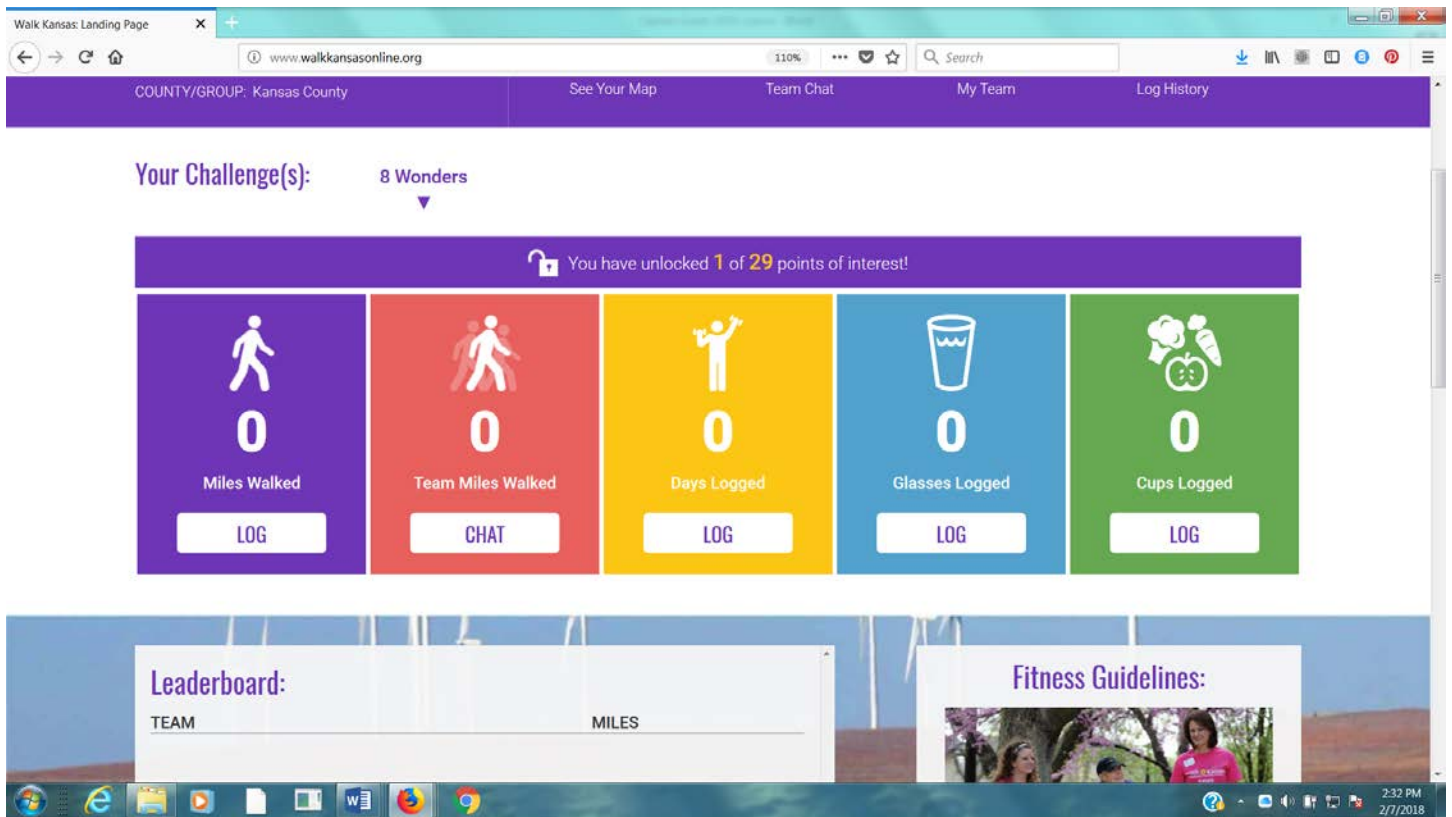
Walk Kansas: Landing Page

www.walkkansasonline.org

110%

Search

COUNTY/GROUP: Kansas County

See Your Map

Team Chat

My Team

Log History

Your Challenge(s):

8 Wonders

You have unlocked 1 of 29 points of interest!

0

Miles Walked

LOG

0

Team Miles Walked

CHAT

0

Days Logged

LOG

0

Glasses Logged

LOG

0

Cups Logged

LOG

Leaderboard:

| TEAM | MILES |
|---|---|

Fitness Guidelines:

2:32 PM
2/7/2018